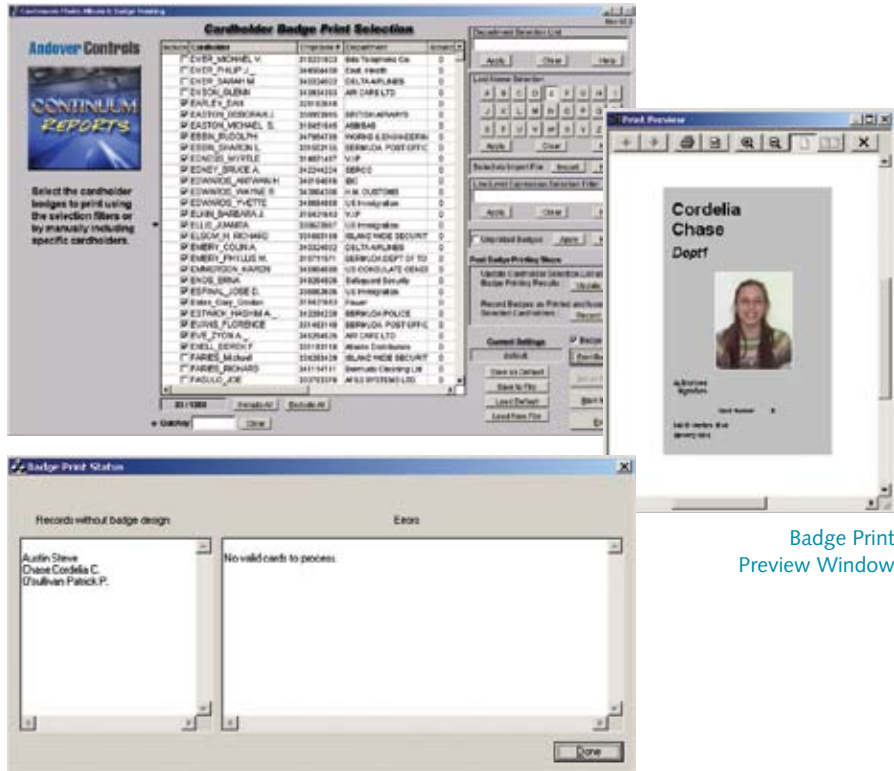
Cardholder Badge Print Selection

Andover Controls

CONTINUUM REPORTS

Select the cardholder badges to print using the selection filters or by manually including specific cardholders.

| Include | Cardholder | Employee # | Department |
|---|---|---|---|
| | EVER_MICHAEL V. | | Bda Telephone Co. |
| | EVER_PHILIP J. | | Envt. Health |
| | EVER_SARAH M. | | DELTA AIRLINES |
| | EVSON_GLENN | | AIR CARE LTD |
| ☑ | EARLEY_DAN | | |
| ☑ | EASTON_DEBORAH J. | | BRITISH AIRWAYS |
| ☑ | EASTON_MICHAEL S. | | ASBSAB |
| ☑ | EBBIN_RUDOLPH | | |
| ☑ | EBBIN_SHARON L. | | BERMUDA POST OFFIC |
| ☑ | EDMONDS_MYRTLE | | V.I.P |
| ☑ | EDNEY_BRUCE A. | | BEROC |
| ☑ | EDWARDS_ANDWAN H. | | BC |
| ☑ | EDWARDS_WAYNE R. | | H.M. CUSTOMS |
| ☑ | EDWARDS_YVETTE | | US Immigration |
| ☑ | ELKIN_BARBARA J. | | V.I.P |
| ☑ | ELLIS_JUANITA | | US Immigration |
| ☑ | ELSON_N. RICHARD | | ISLAND WIDE SECURIT |
| ☑ | EMERY_COLIN A. | | DELTA AIRLINES |
| ☑ | EMERY_PHYLLIS M. | | BERMUDA DEPT OF TO |
| ☑ | EMMERSON_KAREN | | US CONSULATE GENER |
| ☑ | ENOS_ERNA | | Safeguard Security |
| ☑ | ESPINAL_JOSE D. | | US Immigration |
| ☑ | Estes_Cary_Gordon | | Fewer |
| ☑ | ESTWICK_HASHIM A. | | BERMUDA POLICE |
| ☑ | EVANS_FLORENCE | | BERMUDA POST OFFIC |
| ☑ | EVE_ZYDIA A. | | AIR CARE LTD |
| ☑ | EXELL_DEROK F. | | Mowin Contractors |
| | FARIES_Michael | | ISLAND WIDE SECURIT |
| | FARIES_RICHARD | | Bermuda Cleaning Ltd |
| | FASULO_JOE | | AFSS SYSTEMS LTD |

Include All Exclude All

Clear

Department Selection List
Apply Clear Help

Last Name Selection
A B C D E F G H I J K L M N O P Q R S T U V W X Y Z
Apply Clear

Select by Import File Import

Low Level Cardholder Selection Filter
Apply Clear

Unprinted Badges Apply

Post Badge Printing Steps
Update Cardholder Selection List with Badge Printing Results Update
Record Badges as Printed and Issued for Selected Cardholders Record

Current Settings
default
Save as Default
Save to File
Load Default
Load from File

Print Preview

Cordelia
Chase
Dept1

Badge Print Status

Records without badge design
Austin Steve
Chase Cordelia C.
O'sullivan Patrick P.

Errors
No valid cards to process.

Done

Badge Print Preview Window